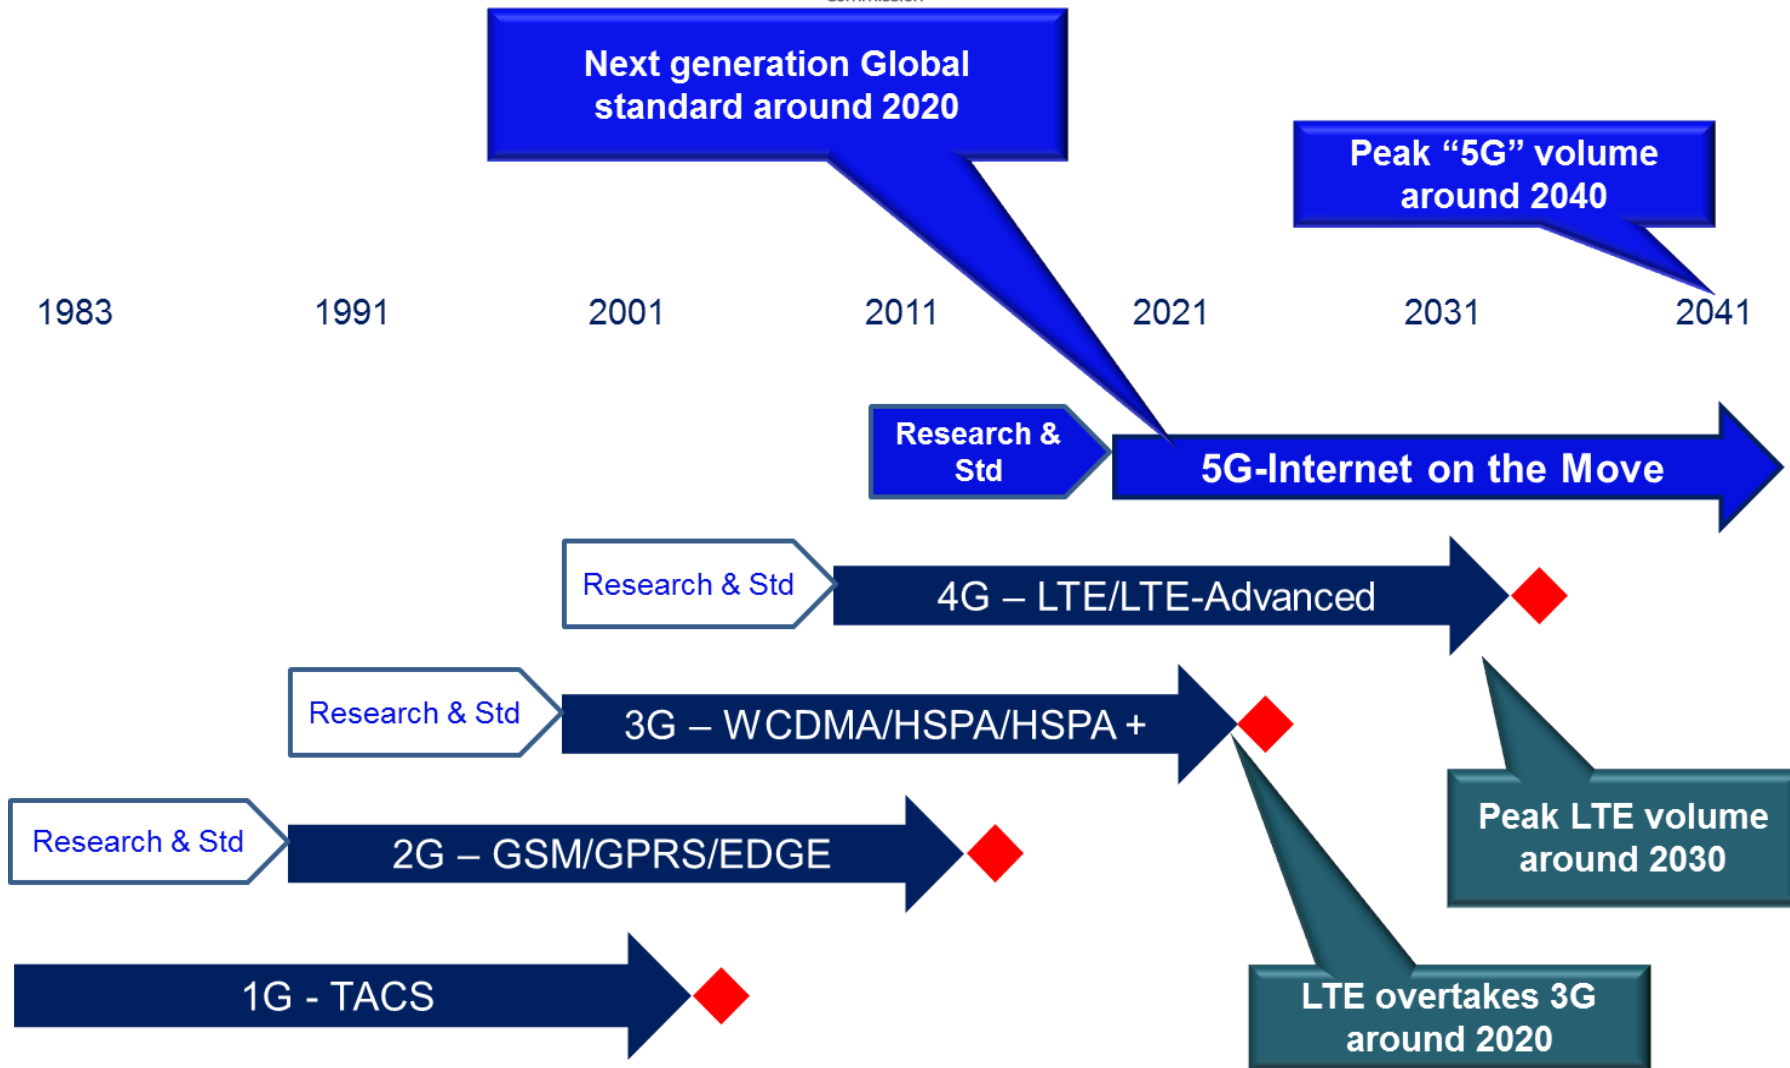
Next generation Global standard around 2020

Peak “5G” volume around 2040

1983 1991 2001 2011 2021 2031 2041

Research & Std

5G-Internet on the Move

Research & Std

4G – LTE/LTE-Advanced

Research & Std

3G – WCDMA/HSPA/HSPA +

Research & Std

2G – GSM/GPRS/EDGE

1G - TACS

Peak LTE volume around 2030

LTE overtakes 3G around 2020